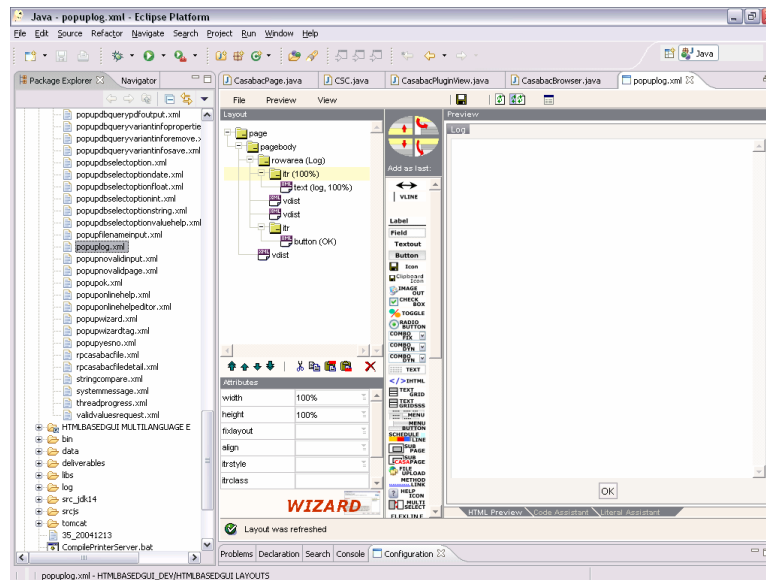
Java - popuplog.xml - Eclipse Platform

File Edit Source Refactor Navigate Search Project Run Window Help

Java

Package Explorer Navigator

popupdbqueryodfoutput.xml
popupdbqueryvariantinfopropertie
popupdbqueryvariantinforemove.x
popupdbqueryvariantinfosave.xml
popupdbselectoption.xml
popupdbselectoptiondate.xml
popupdbselectoptionfloat.xml
popupdbselectoptionint.xml
popupdbselectoptionstring.xml
popupdbselectoptionvaluehelp.xml
popupfilenameinput.xml
popuplog.xml
popupnovalidinput.xml
popupnovalidpage.xml
popupok.xml
popuponlinehelp.xml
popuponlinehelpeditor.xml
popupwizard.xml
popupwizardtag.xml
popupyesno.xml
rpcasabacfile.xml
rpcasabacfiledetail.xml
stringcompare.xml
systemmessage.xml
threadprogress.xml
validvaluesrequest.xml
HTMLBASEDGUI MULTILANGUAGE E
bin
data
deliverables
libs
log
src_jdk14
srcjs
tomcat
35_20041213
CompilePrinterServer.bat

CasabacPage.java CSC.java CasabacPluginView.java CasabacBrowser.java popuplog.xml

File Preview View

Layout

page
pagebody
rowarea (Log)
itr (100%)
text (log, 100%)
vdist
vdist
itr
button (OK)
vdist

Add as last:

VLINE
Label
Field
Textout
Button
Icon
Clipboard Icon
IMAGE OUT
CHECK BOX
TOGGLE
RADIO BUTTON
COMBO FIX
COMBO DYN
COMBO DYN
TEXT
</>HTML
TEXT GRID
TEXT GRIDSS
MENU
MENU BUTTON
SCHEDULE LINE
SUB PAGE
SUB CASPAGE
FILE UPLOAD
METHOD LINK
HELP ICON
MULTI SELECT
FLEXLINE

Attributes

| | |
|---|---|
| width | 100% |
| height | 100% |
| fixlayout | |
| align | |
| itrstyle | |
| itrclass | |

WIZARD

Layout was refreshed

Preview

Log

OK

HTML Preview Code Assistant Literal Assistant

Problems Declaration Search Console Configuration

popuplog.xml - HTMLBASEDGUI_DEV/HTMLBASEDGUI LAYOUTS